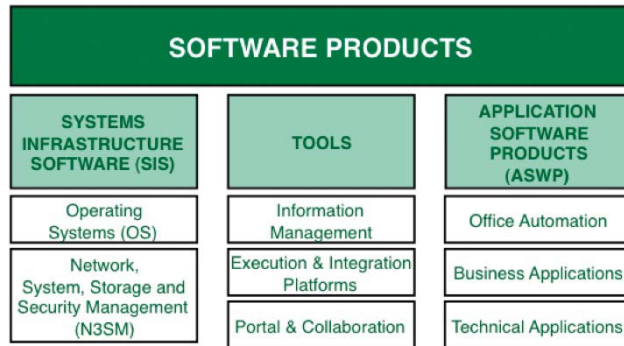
SOFTWARE PRODUCTS

SYSTEMS INFRASTRUCTURE SOFTWARE (SIS)

Operating Systems (OS)

Network, System, Storage and Security Management (N3SM)

TOOLS

Information Management

Execution & Integration Platforms

Portal & Collaboration

APPLICATION SOFTWARE PRODUCTS (ASWP)

Office Automation

Business Applications

Technical Applications